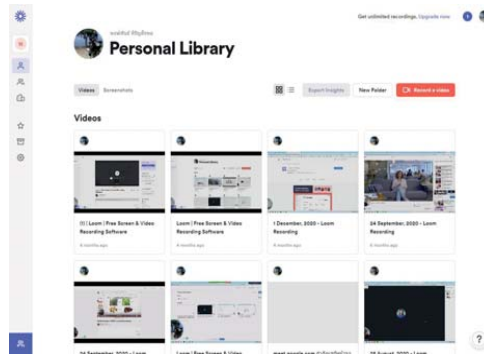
Get unlimited recordings. Upgrade now

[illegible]

Personal Library

Videos Screenshots

Export Insights New Folder Record a video

Videos

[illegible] | Loom | Free Screen & Video Recording Software
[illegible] months ago

Loom | Free Screen & Video Recording Software
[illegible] months ago

1 December, 2020 - Loom Recording
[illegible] months ago

24 September, 2020 - Loom Recording
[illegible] months ago

24 September, 2020 - Loom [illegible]

Loom | Free Screen & Video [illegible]

meet.google.com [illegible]

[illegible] August, 2020 - Loom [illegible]

?